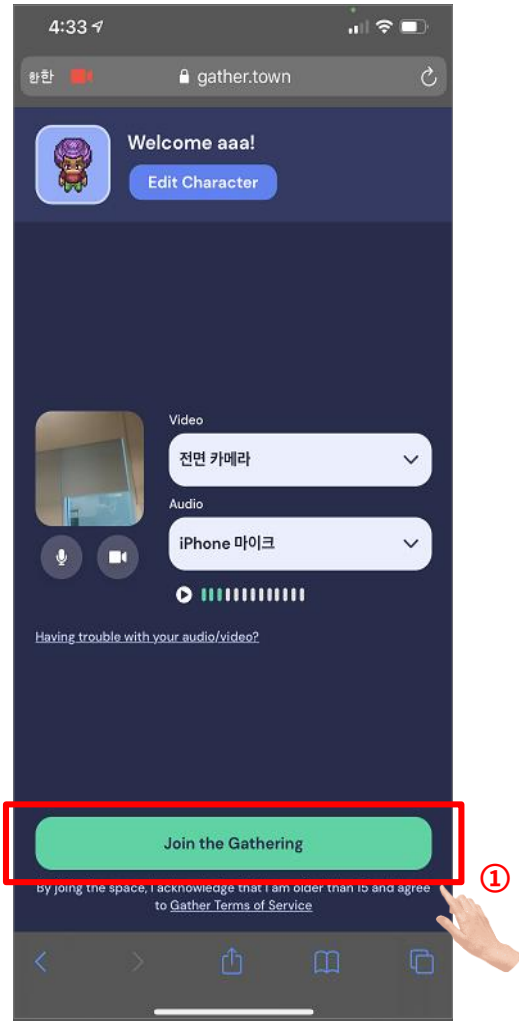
4:33

한한 gather.town

Welcome aaa!

Edit Character

Video

전면 카메라

Audio

iPhone 마이크

Having trouble with your audio/video?

Join the Gathering

By joing the space, I acknowledge that I am older than 15 and agree to Gather Terms of Service

①